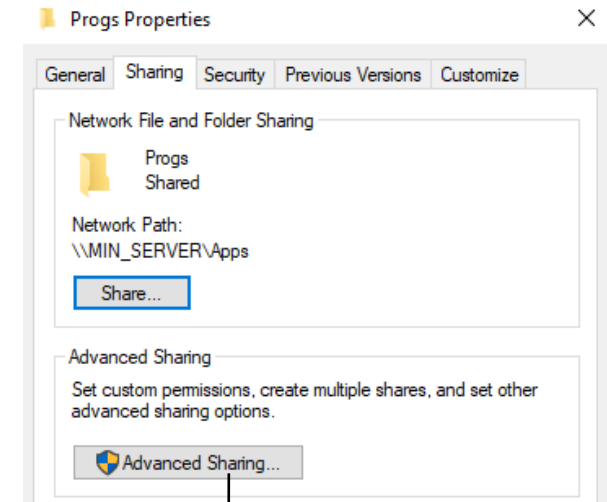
Progs Properties

General Sharing Security Previous Versions Customize

Network File and Folder Sharing

Progs
Shared

Network Path:
\\MIN_SERVER\Apps

Share...

Advanced Sharing

Set custom permissions, create multiple shares, and set other advanced sharing options.

Advanced Sharing...